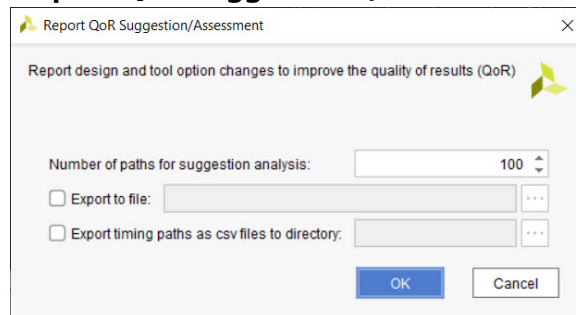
Report QoR Suggestion/Assessment

Report design and tool option changes to improve the quality of results (QoR)

Number of paths for suggestion analysis: 100

Export to file:

Export timing paths as csv files to directory:

OK

Cancel